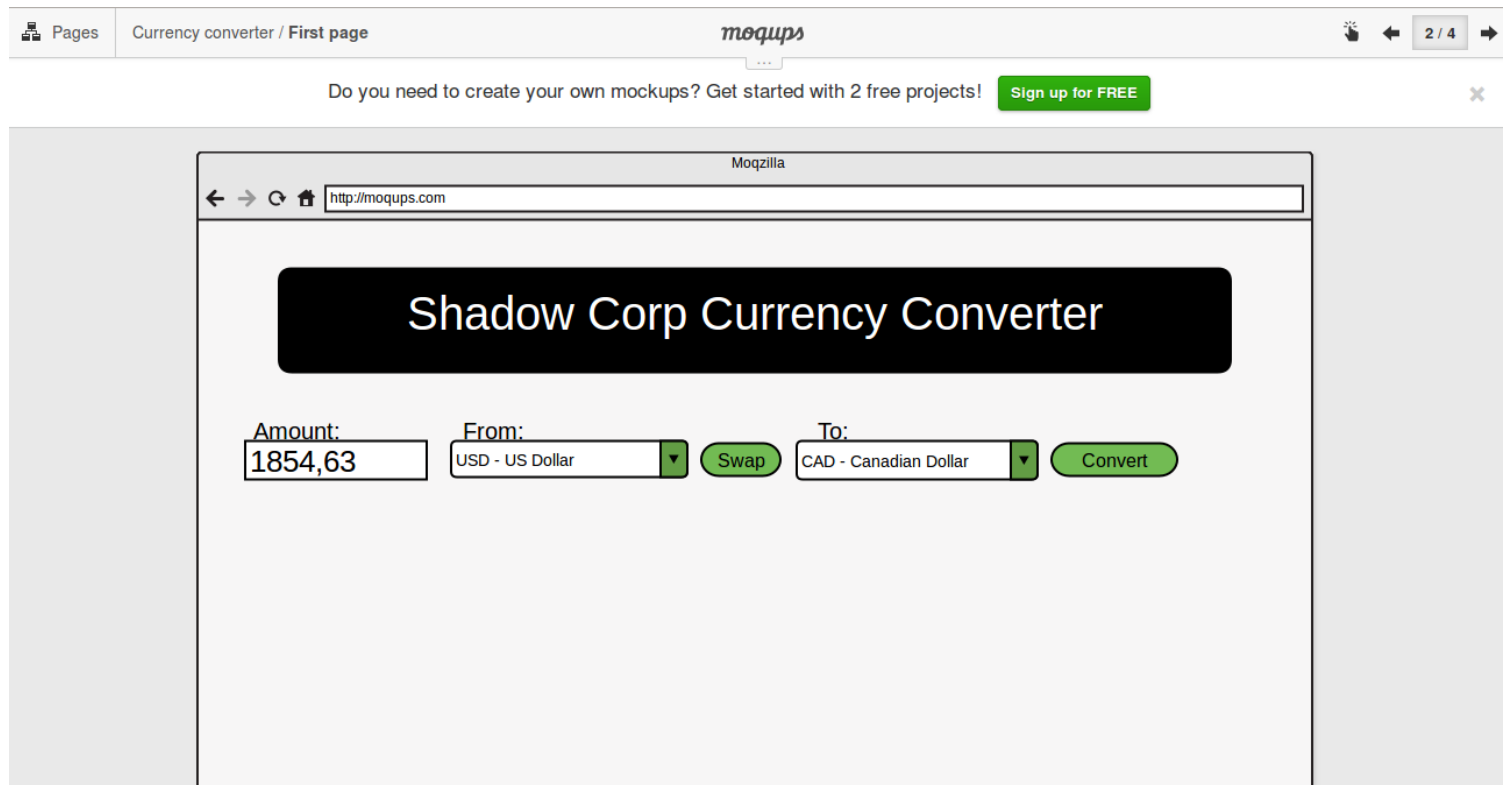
Pages
Currency converter / First page
moqups
2 / 4
...
Do you need to create your own mockups? Get started with 2 free projects! Sign up for FREE
×

Moqzilla
http://moqups.com

Shadow Corp Currency Converter

Amount:
1854,63
From:
USD - US Dollar
Swap
To:
CAD - Canadian Dollar
Convert